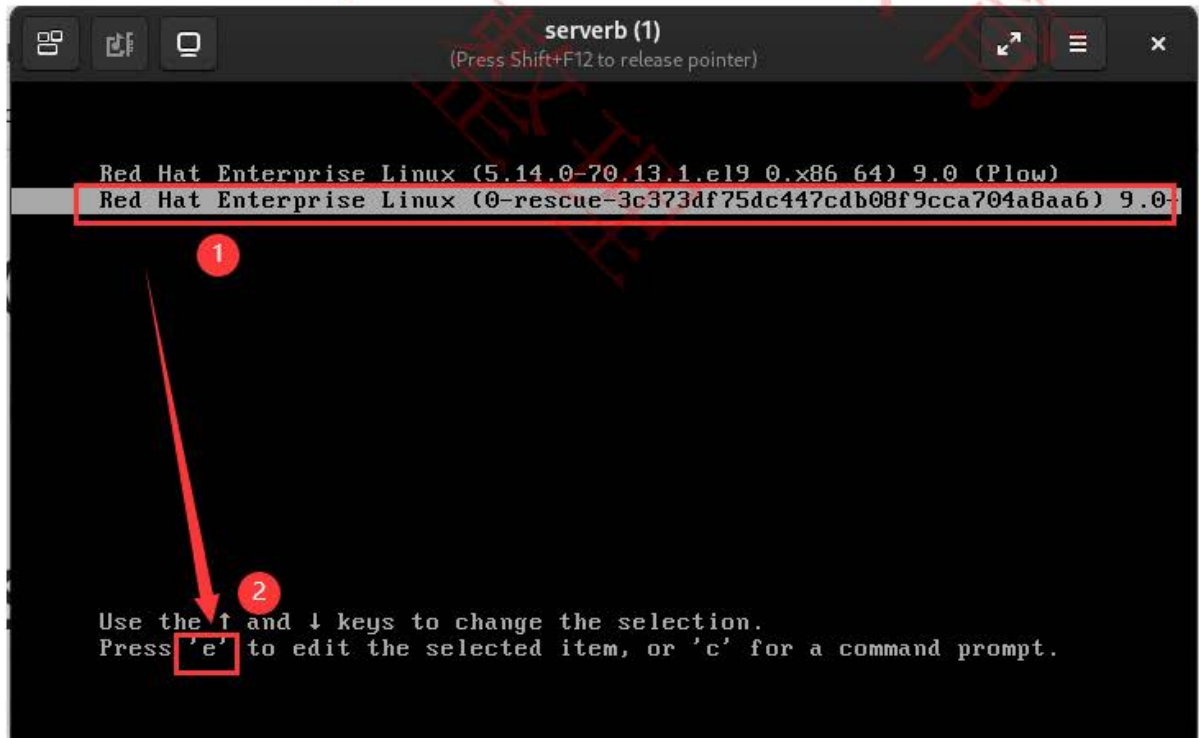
serverb (1)
(Press Shift+F12 to release pointer)

Red Hat Enterprise Linux (5.14.0-70.13.1.el9 0.x86 64) 9.0 (Plow)
Red Hat Enterprise Linux (0-rescue-3c373df75dc447cdb08f9cca704a8aa6) 9.0-

1

2

Use the ↑ and ↓ keys to change the selection.
Press 'e' to edit the selected item, or 'c' for a command prompt.